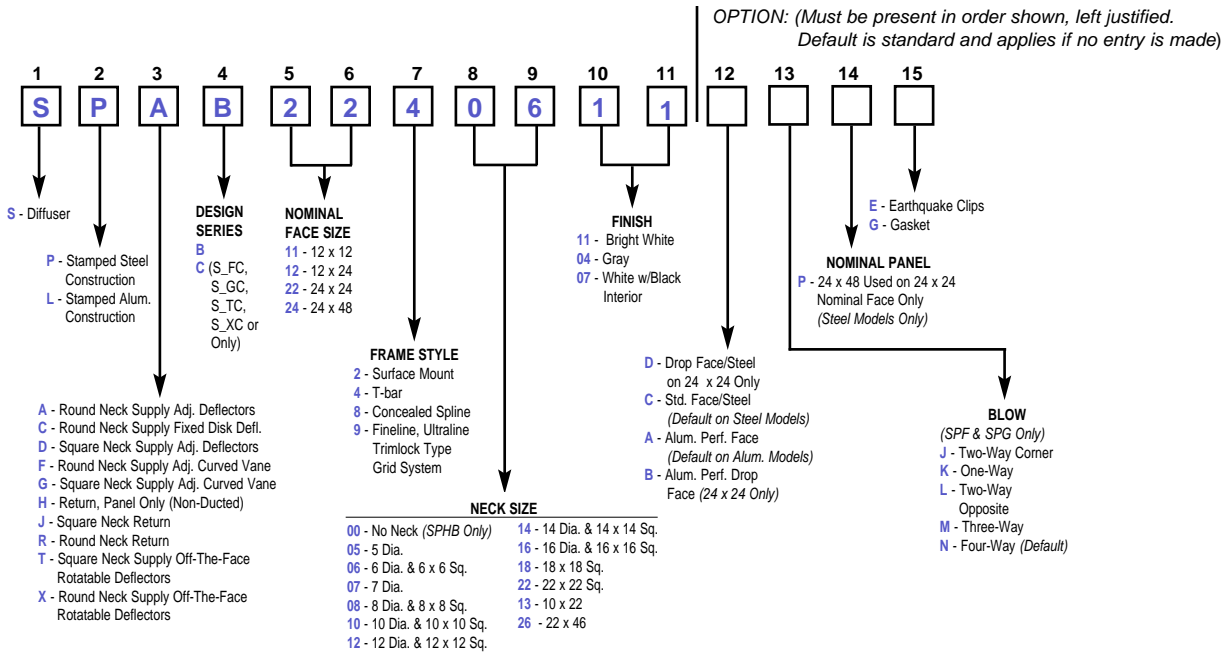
OPTION: (Must be present in order shown, left justified. Default is standard and applies if no entry is made)

1 2 3 4 5 6 7 8 9 10 11 12 13 14 15

S P A B 2 2 4 0 6 1 1

S - Diffuser

P - Stamped Steel Construction
L - Stamped Alum. Construction

DESIGN SERIES
B
C (S_FC, S_GC, S_TC, S_XC or Only)

NOMINAL FACE SIZE
11 - 12 x 12
12 - 12 x 24
22 - 24 x 24
24 - 24 x 48

FINISH
11 - Bright White
04 - Gray
07 - White w/Black Interior

E - Earthquake Clips
G - Gasket

NOMINAL PANEL
P - 24 x 48 Used on 24 x 24 Nominal Face Only (Steel Models Only)

FRAME STYLE
2 - Surface Mount
4 - T-bar
8 - Concealed Spline
9 - Fineline, Ultraline Trimlock Type Grid System

D - Drop Face/Steel on 24 x 24 Only
C - Std. Face/Steel (Default on Steel Models)
A - Alum. Perf. Face (Default on Alum. Models)
B - Alum. Perf. Drop Face (24 x 24 Only)

A - Round Neck Supply Adj. Deflectors
C - Round Neck Supply Fixed Disk Defl.
D - Square Neck Supply Adj. Deflectors
F - Round Neck Supply Adj. Curved Vane
G - Square Neck Supply Adj. Curved Vane
H - Return, Panel Only (Non-Ducted)
J - Square Neck Return
R - Round Neck Return
T - Square Neck Supply Off-The-Face Rotatable Deflectors
X - Round Neck Supply Off-The-Face Rotatable Deflectors

BLOW
(SPF & SPG Only)
J - Two-Way Corner
K - One-Way
L - Two-Way Opposite
M - Three-Way
N - Four-Way (Default)

NECK SIZE
00 - No Neck (SPHB Only)
05 - 5 Dia.
06 - 6 Dia. & 6 x 6 Sq.
07 - 7 Dia.
08 - 8 Dia. & 8 x 8 Sq.
10 - 10 Dia. & 10 x 10 Sq.
12 - 12 Dia. & 12 x 12 Sq.
14 - 14 Dia. & 14 x 14 Sq.
16 - 16 Dia. & 16 x 16 Sq.
18 - 18 x 18 Sq.
22 - 22 x 22 Sq.
13 - 10 x 22
26 - 22 x 46